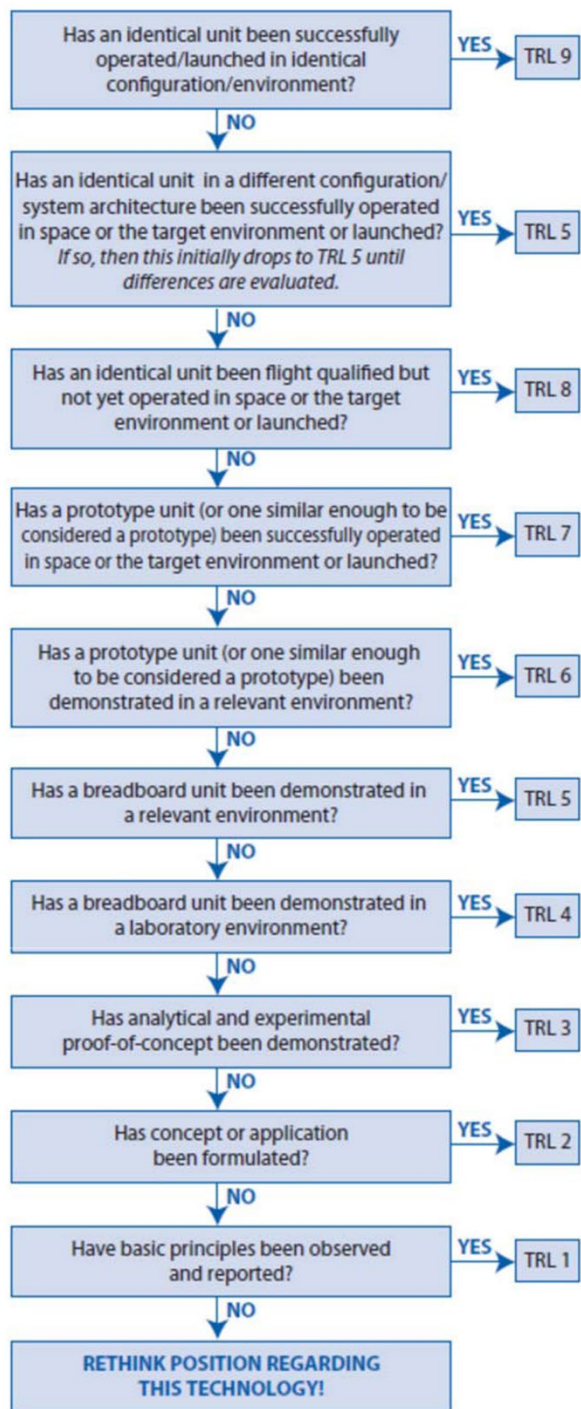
Has an identical unit been successfully operated/launched in identical configuration/environment?

YES

TRL 9

NO

Has an identical unit in a different configuration/system architecture been successfully operated in space or the target environment or launched? *If so, then this initially drops to TRL 5 until differences are evaluated.*

YES

TRL 5

NO

Has an identical unit been flight qualified but not yet operated in space or the target environment or launched?

YES

TRL 8

NO

Has a prototype unit (or one similar enough to be considered a prototype) been successfully operated in space or the target environment or launched?

YES

TRL 7

NO

Has a prototype unit (or one similar enough to be considered a prototype) been demonstrated in a relevant environment?

YES

TRL 6

NO

Has a breadboard unit been demonstrated in a relevant environment?

YES

TRL 5

NO

Has a breadboard unit been demonstrated in a laboratory environment?

YES

TRL 4

NO

Has analytical and experimental proof-of-concept been demonstrated?

YES

TRL 3

NO

Has concept or application been formulated?

YES

TRL 2

NO

Have basic principles been observed and reported?

YES

TRL 1

NO

RETHINK POSITION REGARDING THIS TECHNOLOGY!